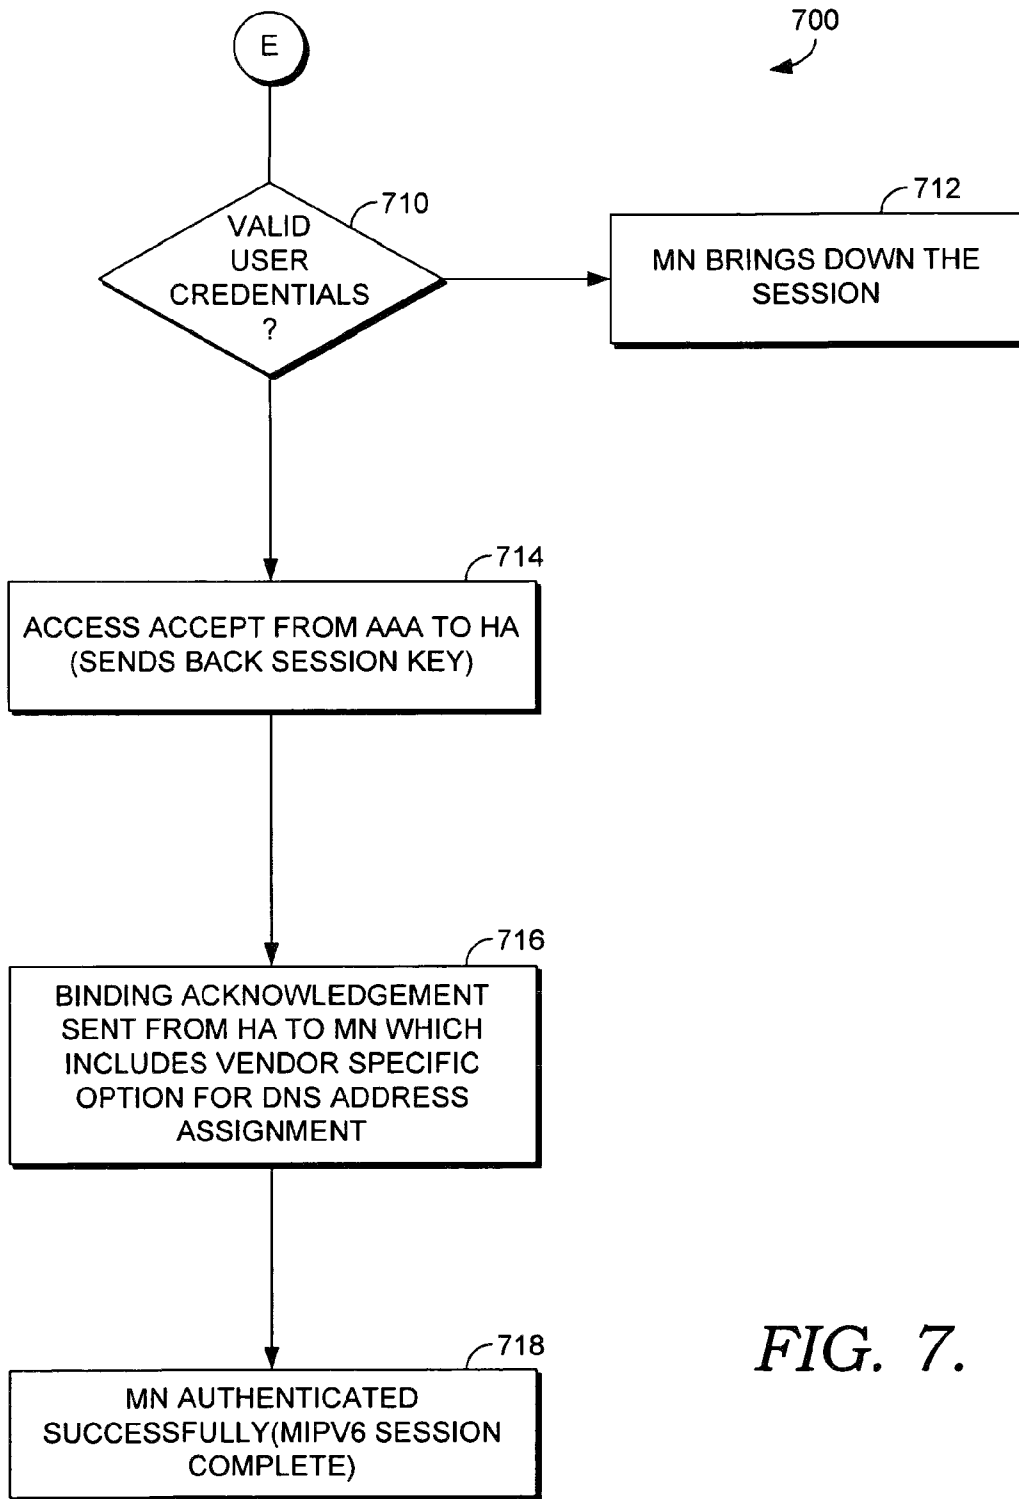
E

700

710
VALID USER CREDENTIALS ?

712
MN BRINGS DOWN THE SESSION

714
ACCESS ACCEPT FROM AAA TO HA (SENDS BACK SESSION KEY)

716
BINDING ACKNOWLEDGEMENT SENT FROM HA TO MN WHICH INCLUDES VENDOR SPECIFIC OPTION FOR DNS ADDRESS ASSIGNMENT

718
MN AUTHENTICATED SUCCESSFULLY(MIPV6 SESSION COMPLETE)

FIG. 7.